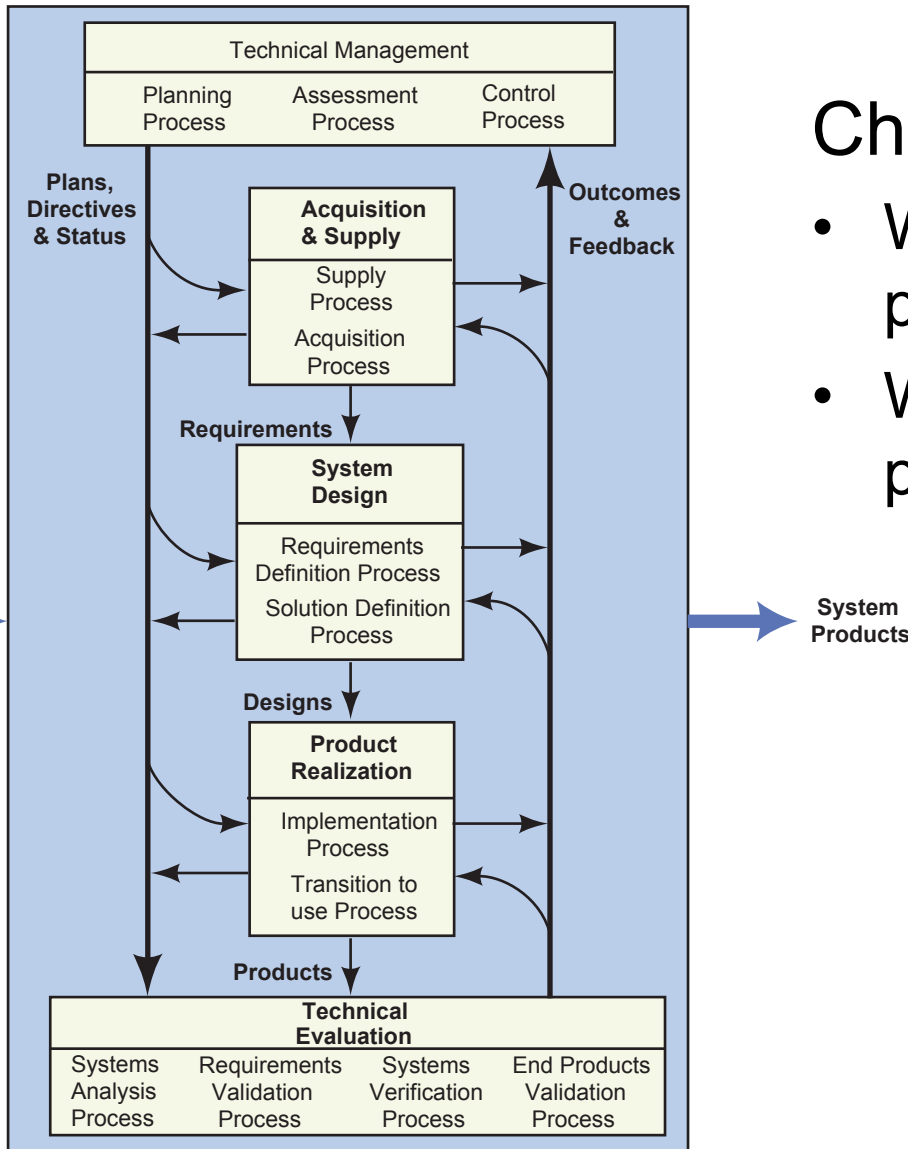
Technical Management

Planning Process

Assessment Process

Control Process

Plans, Directives & Status

Outcomes & Feedback

Acquisition & Supply

Supply Process

Acquisition Process

Requirements

System Design

Requirements Definition Process

Solution Definition Process

Designs

Product Realization

Implementation Process

Transition to use Process

Products

Technical Evaluation

Systems Analysis Process

Requirements Validation Process

Systems Verification Process

End Products Validation Process

System Products

Ch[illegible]

• W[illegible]
p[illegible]

• W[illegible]
p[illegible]